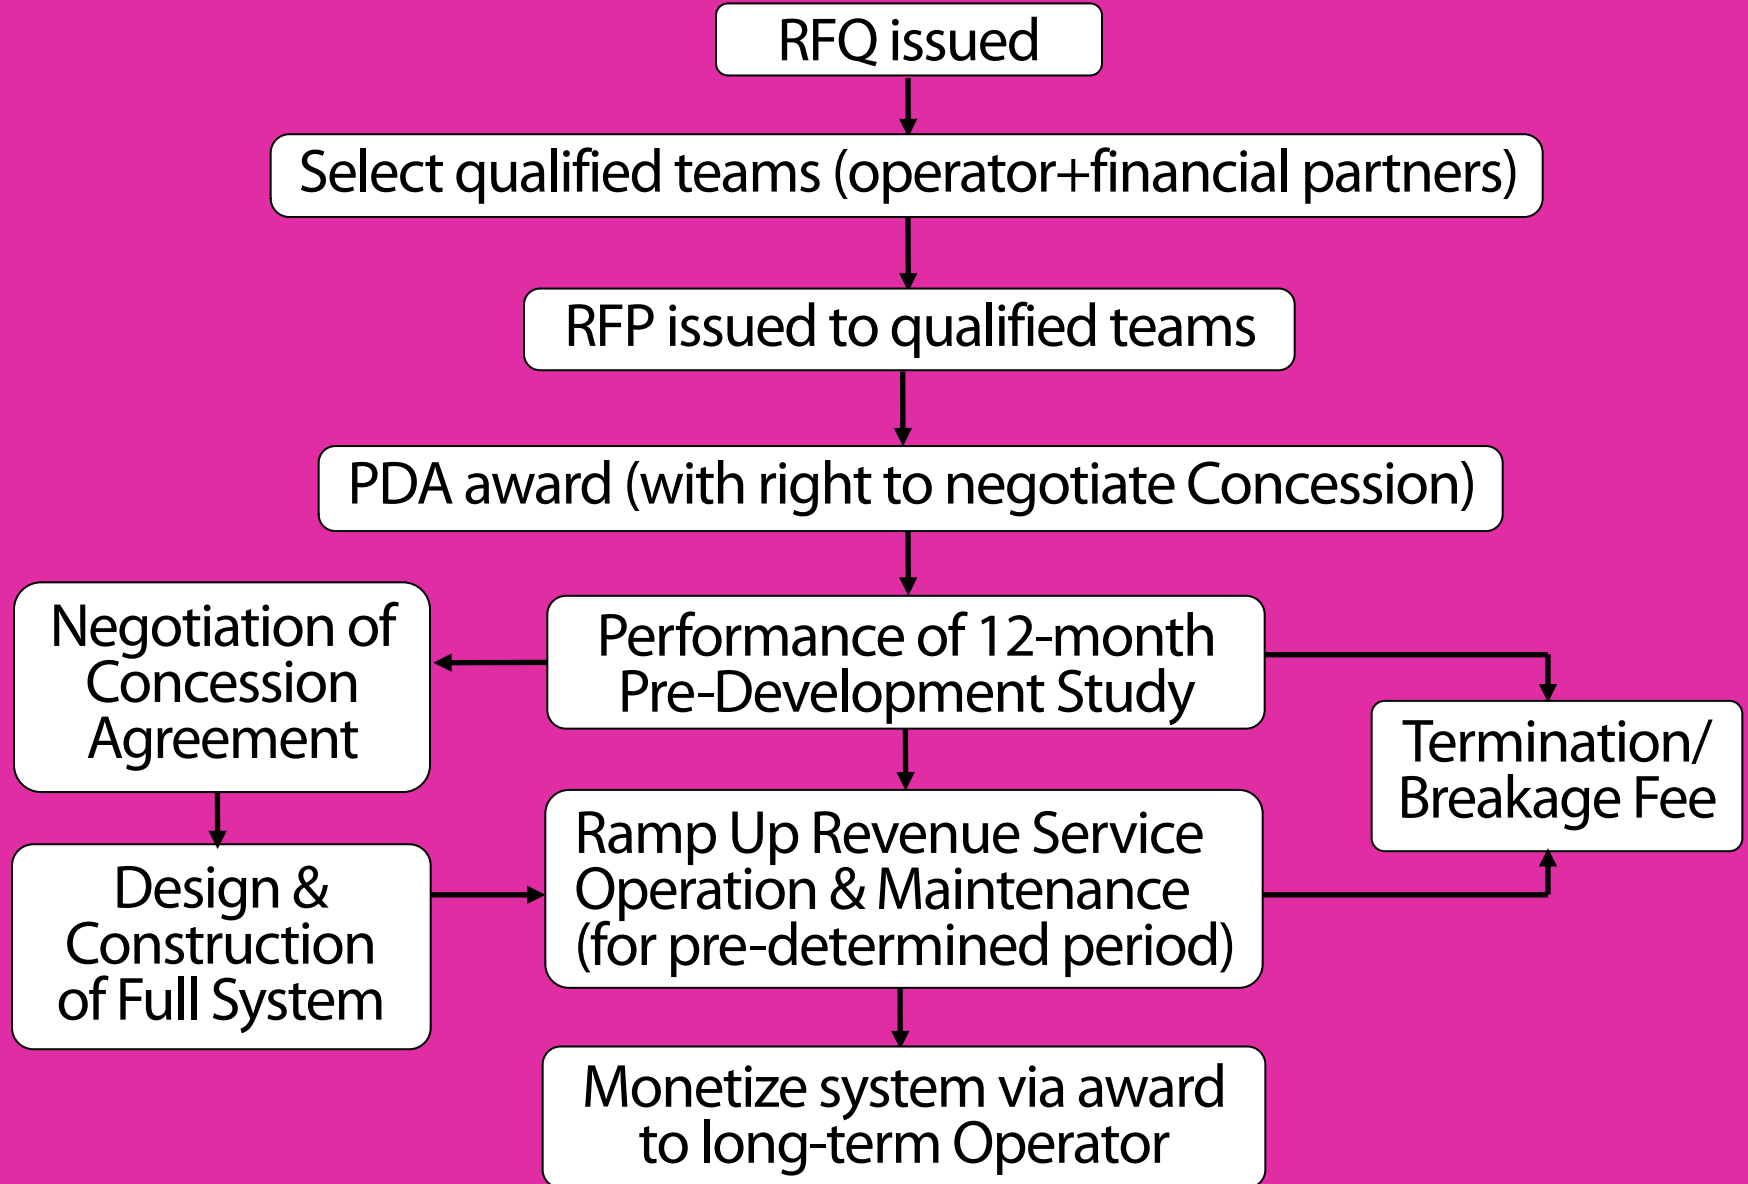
RFQ issued

Select qualified teams (operator+financial partners)

RFP issued to qualified teams

PDA award (with right to negotiate Concession)

Negotiation of Concession Agreement

Performance of 12-month Pre-Development Study

Termination/ Breakage Fee

Design & Construction of Full System

Ramp Up Revenue Service Operation & Maintenance (for pre-determined period)

Monetize system via award to long-term Operator